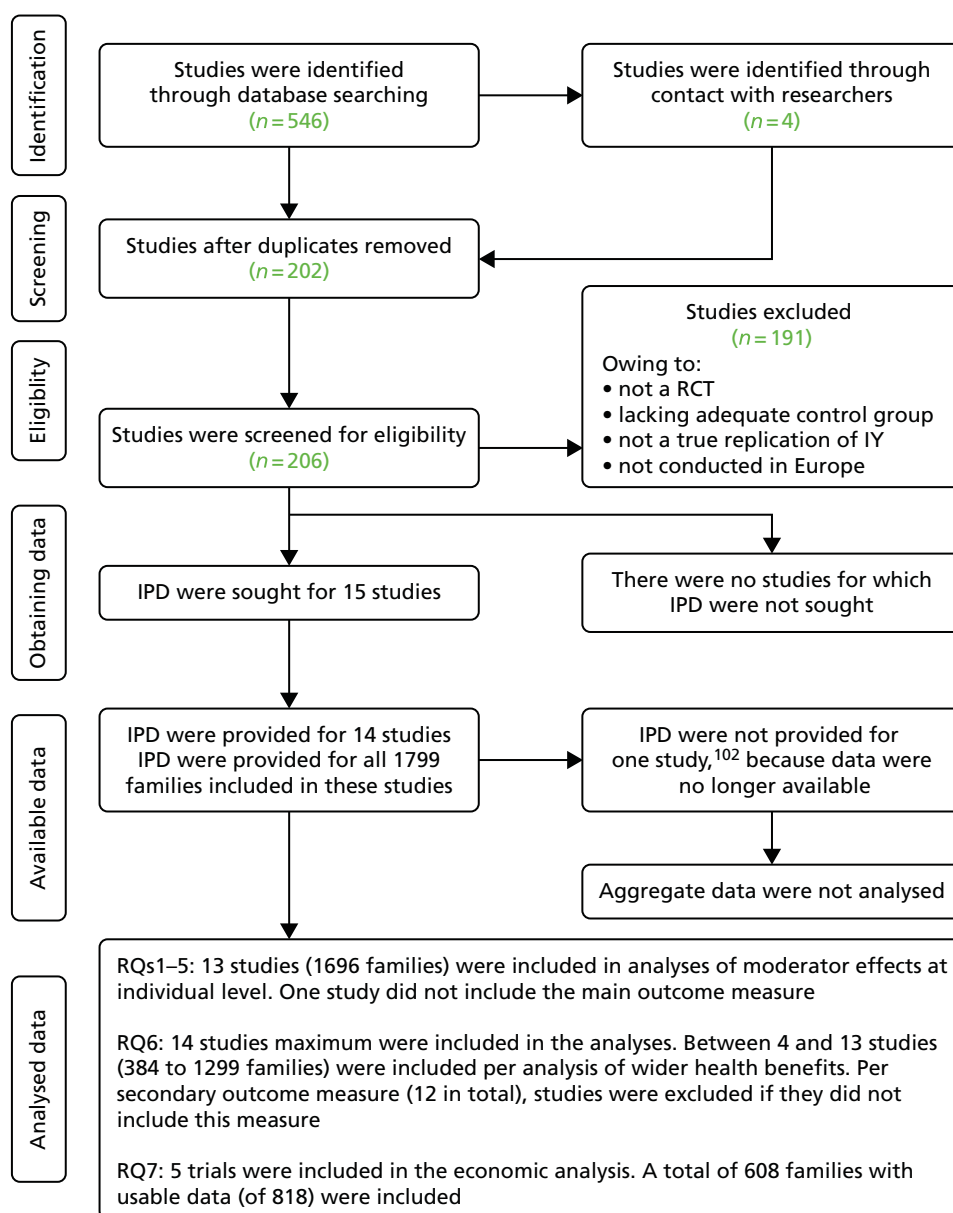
Identification

Studies were identified through database searching
($n = 546$)

Studies were identified through contact with researchers
($n = 4$)

Screening

Studies after duplicates removed
($n = 202$)

Studies excluded
($n = 191$)
Owing to:
• not a RCT
• lacking adequate control group
• not a true replication of IY
• not conducted in Europe

Eligibility

Studies were screened for eligibility
($n = 206$)

Obtaining data

IPD were sought for 15 studies

There were no studies for which IPD were not sought

Available data

IPD were provided for 14 studies
IPD were provided for all 1799 families included in these studies

IPD were not provided for one study,$^{102}$ because data were no longer available

Aggregate data were not analysed

Analysed data

RQs1–5: 13 studies (1696 families) were included in analyses of moderator effects at individual level. One study did not include the main outcome measure

RQ6: 14 studies maximum were included in the analyses. Between 4 and 13 studies (384 to 1299 families) were included per analysis of wider health benefits. Per secondary outcome measure (12 in total), studies were excluded if they did not include this measure

RQ7: 5 trials were included in the economic analysis. A total of 608 families with usable data (of 818) were included